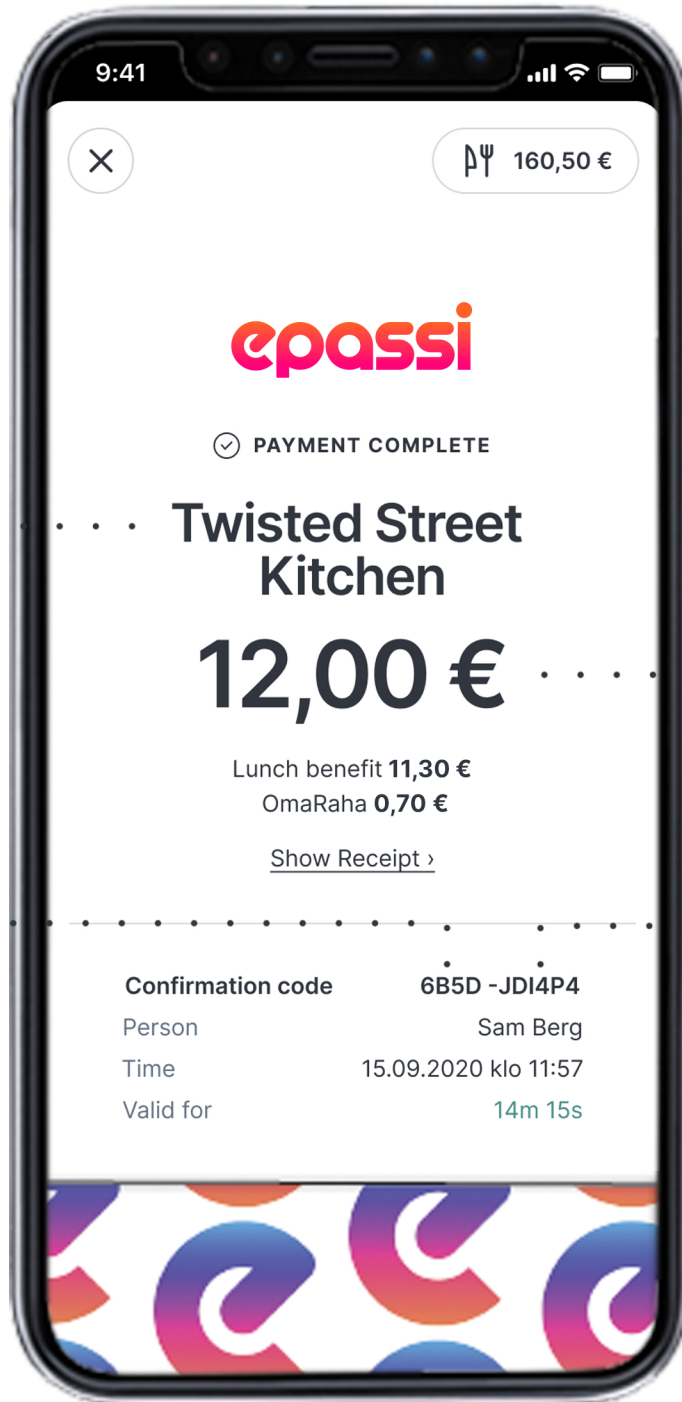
9:41

160,50 €

epassi

PAYMENT COMPLETE

Twisted Street Kitchen

12,00 €

Lunch benefit **11,30 €**
OmaRaha **0,70 €**

Show Receipt ›

| Confirmation code | 6B5D -JDI4P4 |
|---|---|
| Person | Sam Berg |
| Time | 15.09.2020 klo 11:57 |
| Valid for | 14m 15s |